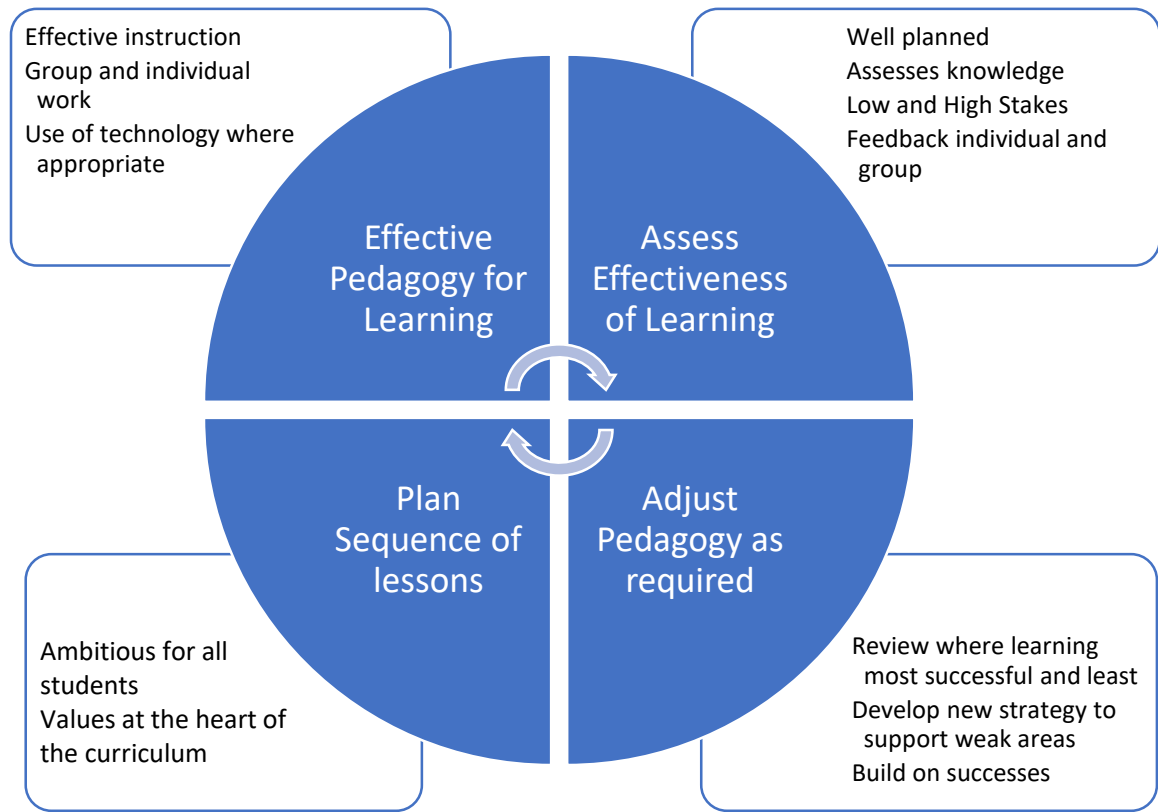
Effective instruction
Group and individual work
Use of technology where appropriate

Well planned
Assesses knowledge
Low and High Stakes
Feedback individual and group

Effective Pedagogy for Learning

Assess Effectiveness of Learning

Plan Sequence of lessons

Adjust Pedagogy as required

Ambitious for all students
Values at the heart of the curriculum

Review where learning most successful and least
Develop new strategy to support weak areas
Build on successes